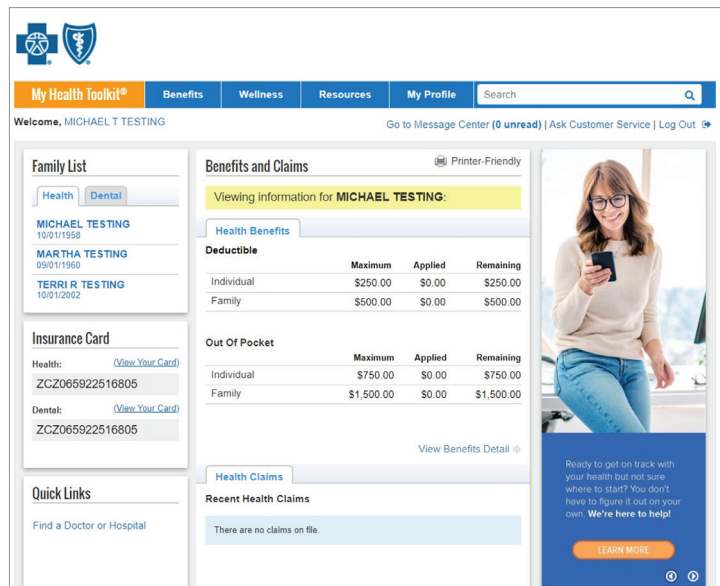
My Health Toolkit®

Benefits | Wellness | Resources | My Profile | Search

Welcome, MICHAEL T TESTING

Go to Message Center (0 unread) | Ask Customer Service | Log Out

Family List

Health | Dental

MICHAEL TESTING
10/01/1958

MARTHA TESTING
09/01/1960

TERRI R TESTING
10/01/2002

Insurance Card

Health: (View Your Card)
ZCZ065922516805

Dental: (View Your Card)
ZCZ065922516805

Quick Links

Find a Doctor or Hospital

Benefits and Claims

Printer-Friendly

Viewing information for MICHAEL TESTING:

Health Benefits

Deductible

| | Maximum | Applied | Remaining |
|---|---|---|---|
| Individual | \$250.00 | \$0.00 | \$250.00 |
| Family | \$500.00 | \$0.00 | \$500.00 |

Out Of Pocket

| | Maximum | Applied | Remaining |
|---|---|---|---|
| Individual | \$750.00 | \$0.00 | \$750.00 |
| Family | \$1,500.00 | \$0.00 | \$1,500.00 |

View Benefits Detail

Health Claims

Recent Health Claims

There are no claims on file.

Ready to get on track with your health but not sure where to start? You don't have to figure it out on your own. We're here to help!

LEARN MORE